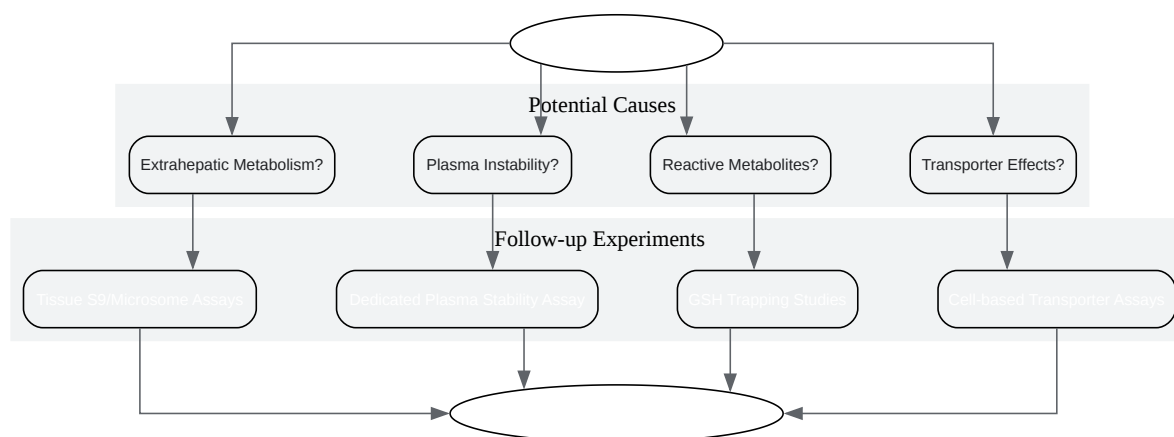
Potential Causes

Extrahepatic Metabolism?

Plasma Instability?

Reactive Metabolites?

Transporter Effects?

Follow-up Experiments

Tissue S9/Microsome Assays

Dedicated Plasma Stability Assay

GSH Trapping Studies

Cell-based Transporter Assays